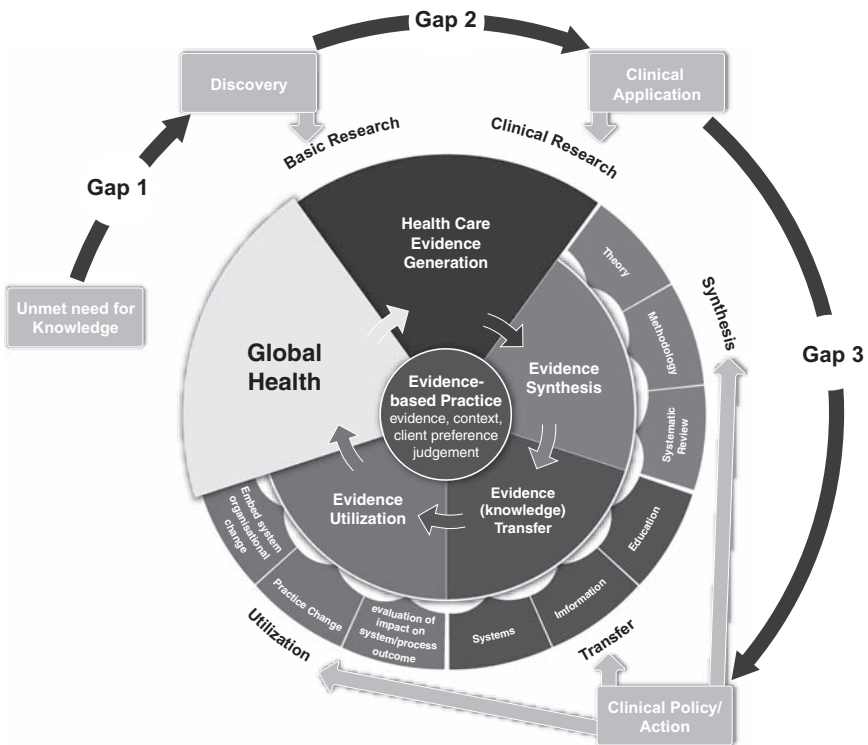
Gap 2

Discovery

Clinical Application

Basic Research

Clinical Research

Gap 1

Health Care Evidence Generation

Theory

Methodology

Systematic Review

Synthesis

Unmet need for Knowledge

Global Health

Evidence-based Practice evidence, context, client preference judgement

Evidence Synthesis

Gap 3

Evidence Utilization

Evidence (knowledge) Transfer

Education

Embed system organisational change

Practice Change

evaluation of impact on system/process outcome

Systems

Information

Utilization

Transfer

Clinical Policy/ Action